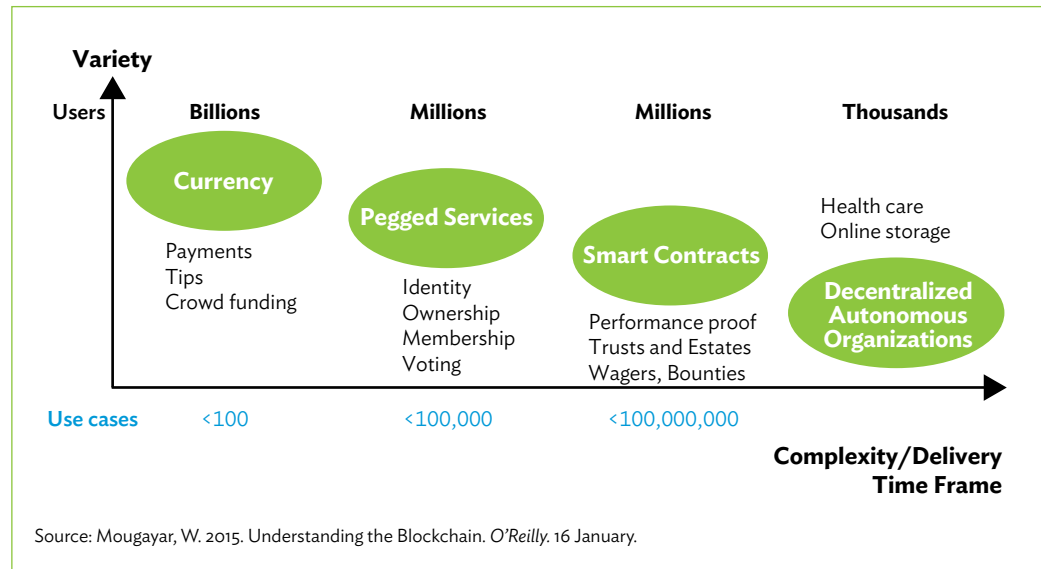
Variety

Users

Billions

Millions

Millions

Thousands

Currency

Payments
Tips
Crowd funding

Pegged Services

Identity
Ownership
Membership
Voting

Smart Contracts

Performance proof
Trusts and Estates
Wagers, Bounties

Health care
Online storage

Decentralized Autonomous Organizations

Use cases

<100

<100,000

<100,000,000

Complexity/Delivery Time Frame

Source: Mougayar, W. 2015. Understanding the Blockchain. O'Reilly. 16 January.